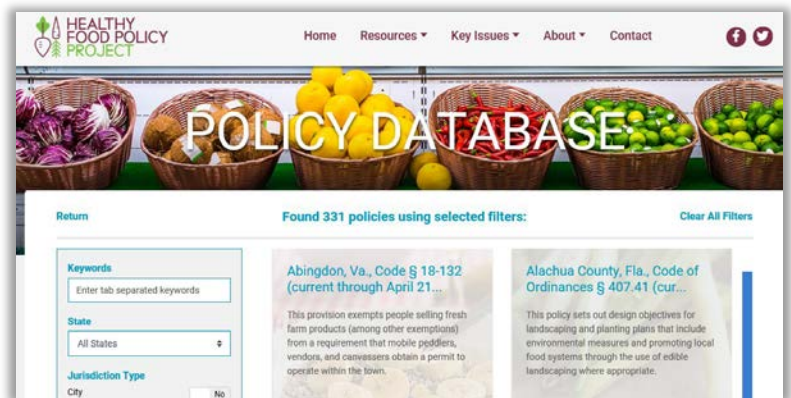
HEALTHY FOOD POLICY PROJECT

Home Resources ▾ Key Issues ▾ About ▾ Contact

POLICY DATABASE

Return

Found 331 policies using selected filters:

Clear All Filters

Keywords

Enter tab separated keywords

State

All States

Jurisdiction Type

City

No

Abingdon, Va., Code § 18-132 (current through April 21...

This provision exempts people selling fresh farm products (among other exemptions) from a requirement that mobile peddlers, vendors, and canvassers obtain a permit to operate within the town.

Alachua County, Fla., Code of Ordinances § 407.41 (cur...

This policy sets out design objectives for landscaping and planting plans that include environmental measures and promoting local food systems through the use of edible landscaping where appropriate.